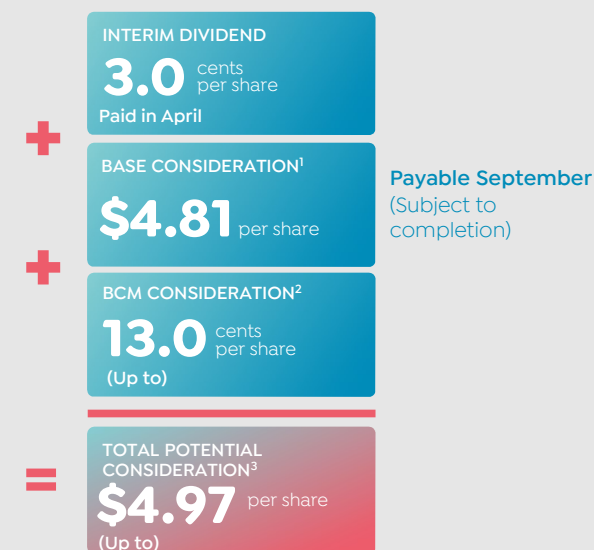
INTERIM DIVIDEND
3.0 cents per share
Paid in April

+

BASE CONSIDERATION$^1$
\$4.81 per share

Payable September
(Subject to completion)

+

BCM CONSIDERATION$^2$
13.0 cents per share
(Up to)

=

TOTAL POTENTIAL CONSIDERATION$^3$
\$4.97 per share
(Up to)